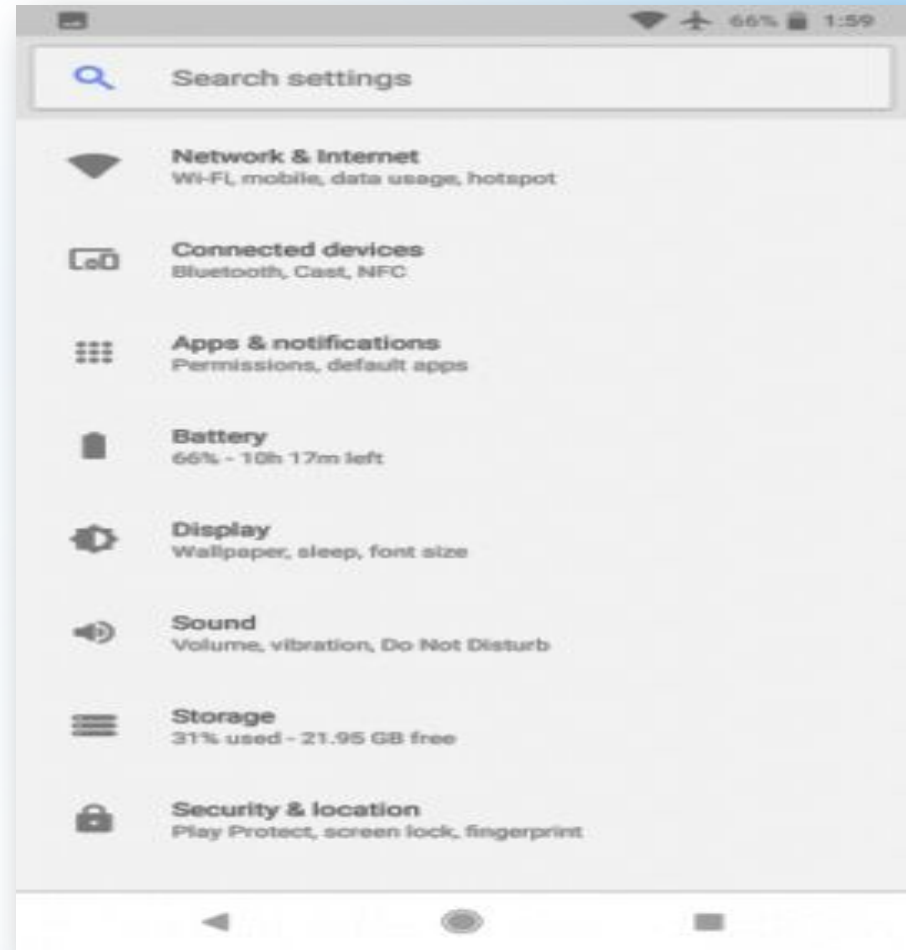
66% 1:59

Search settings

Network & Internet
Wi-Fi, mobile, data usage, hotspot

Connected devices
Bluetooth, Cast, NFC

Apps & notifications
Permissions, default apps

Battery
66% - 10h 17m left

Display
Wallpaper, sleep, font size

Sound
Volume, vibration, Do Not Disturb

Storage
31% used - 21.95 GB free

Security & location
Play Protect, screen lock, fingerprint